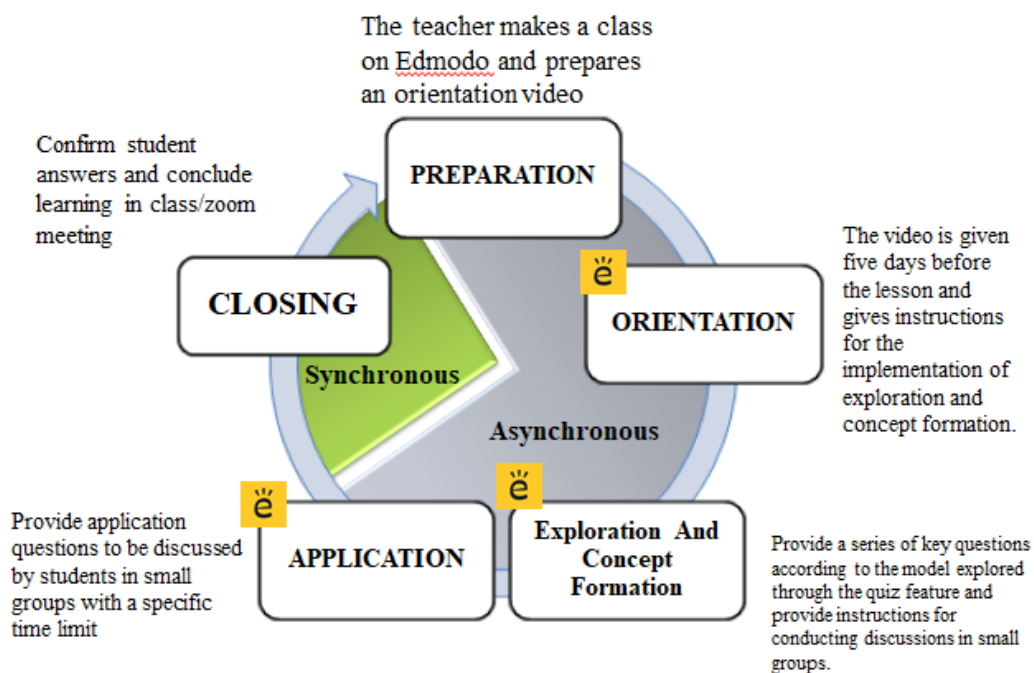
The teacher makes a class on Edmodo and prepares an orientation video

Confirm student answers and conclude learning in class/zoom meeting

PREPARATION

The video is given five days before the lesson and gives instructions for the implementation of exploration and concept formation.

ë

CLOSING

ORIENTATION

Synchronous

Asynchronous

ë

ë

Provide application questions to be discussed by students in small groups with a specific time limit

APPLICATION

Exploration And Concept Formation

Provide a series of key questions according to the model explored through the quiz feature and provide instructions for conducting discussions in small groups.